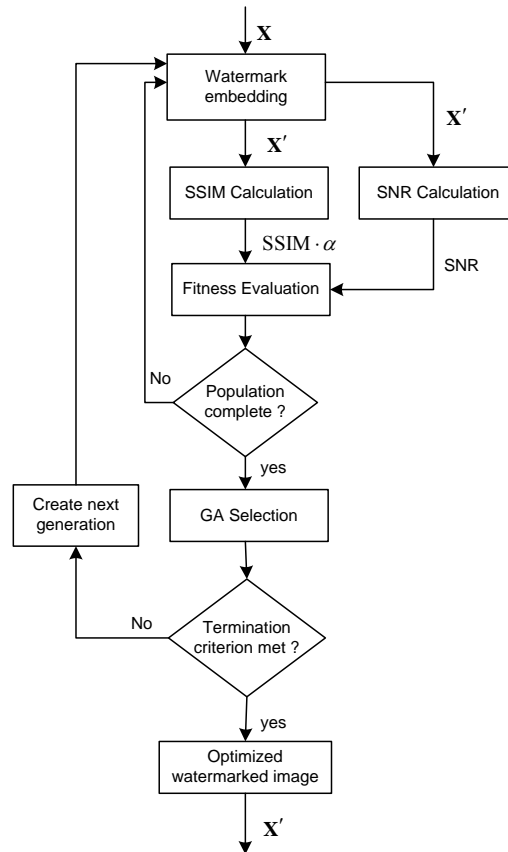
$\mathbf{X}$

Watermark embedding

$\mathbf{X}'$

$\mathbf{X}'$

SSIM Calculation

SNR Calculation

$\mathrm{SSIM} \cdot \alpha$

SNR

Fitness Evaluation

No

Population complete ?

yes

Create next generation

GA Selection

No

Termination criterion met ?

yes

Optimized watermarked image

$\mathbf{X}'$